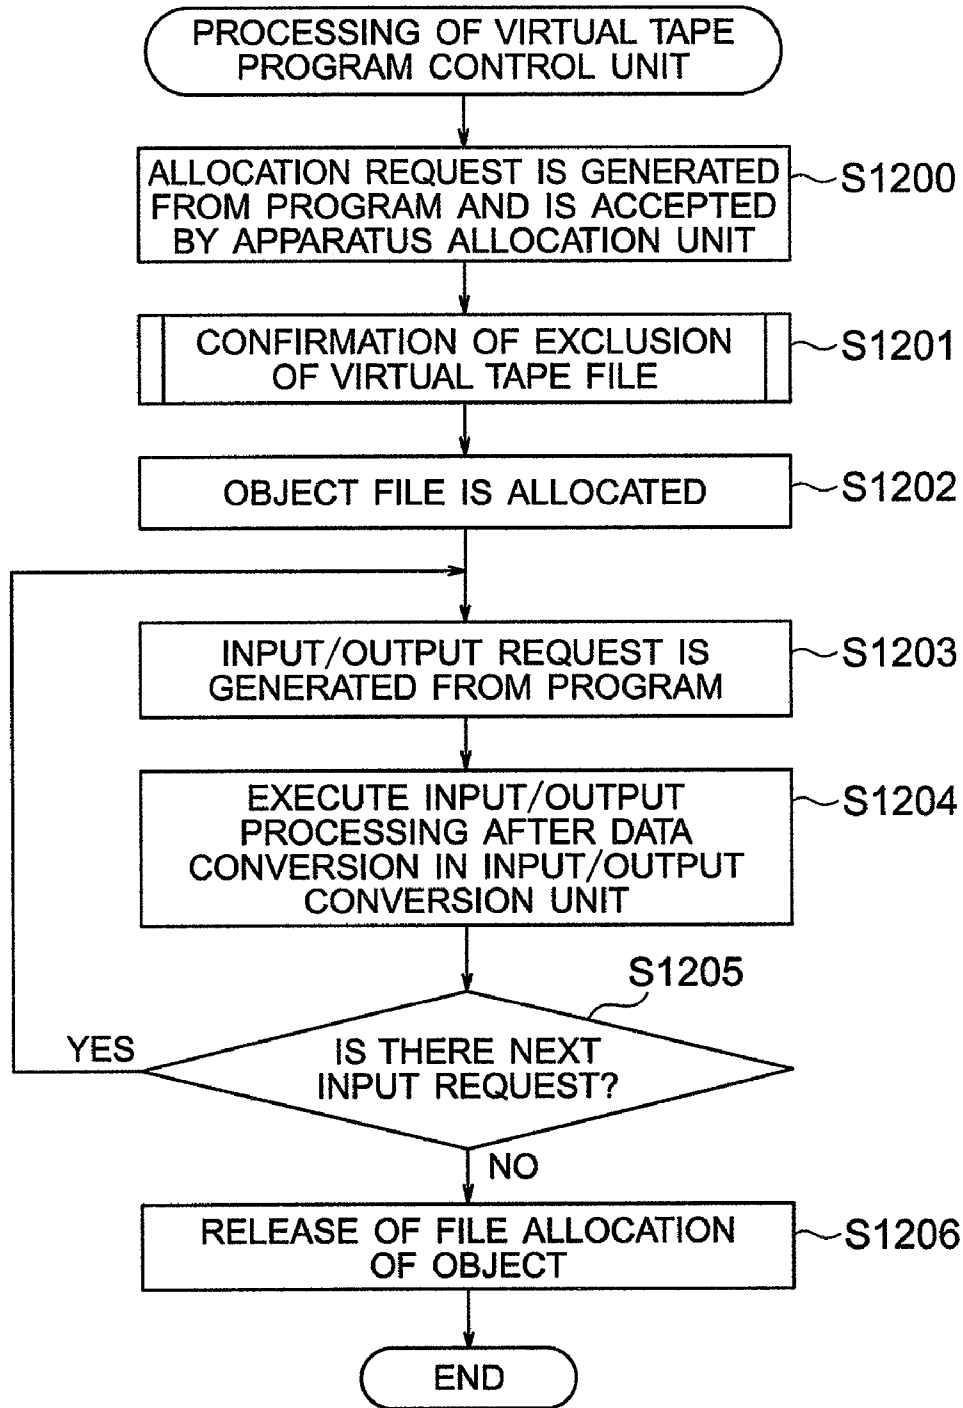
PROCESSING OF VIRTUAL TAPE PROGRAM CONTROL UNIT

ALLOCATION REQUEST IS GENERATED FROM PROGRAM AND IS ACCEPTED BY APPARATUS ALLOCATION UNIT

S1200

CONFIRMATION OF EXCLUSION OF VIRTUAL TAPE FILE

S1201

OBJECT FILE IS ALLOCATED

S1202

INPUT/OUTPUT REQUEST IS GENERATED FROM PROGRAM

S1203

EXECUTE INPUT/OUTPUT PROCESSING AFTER DATA CONVERSION IN INPUT/OUTPUT CONVERSION UNIT

S1204

S1205

YES

IS THERE NEXT INPUT REQUEST?

NO

RELEASE OF FILE ALLOCATION OF OBJECT

S1206

END